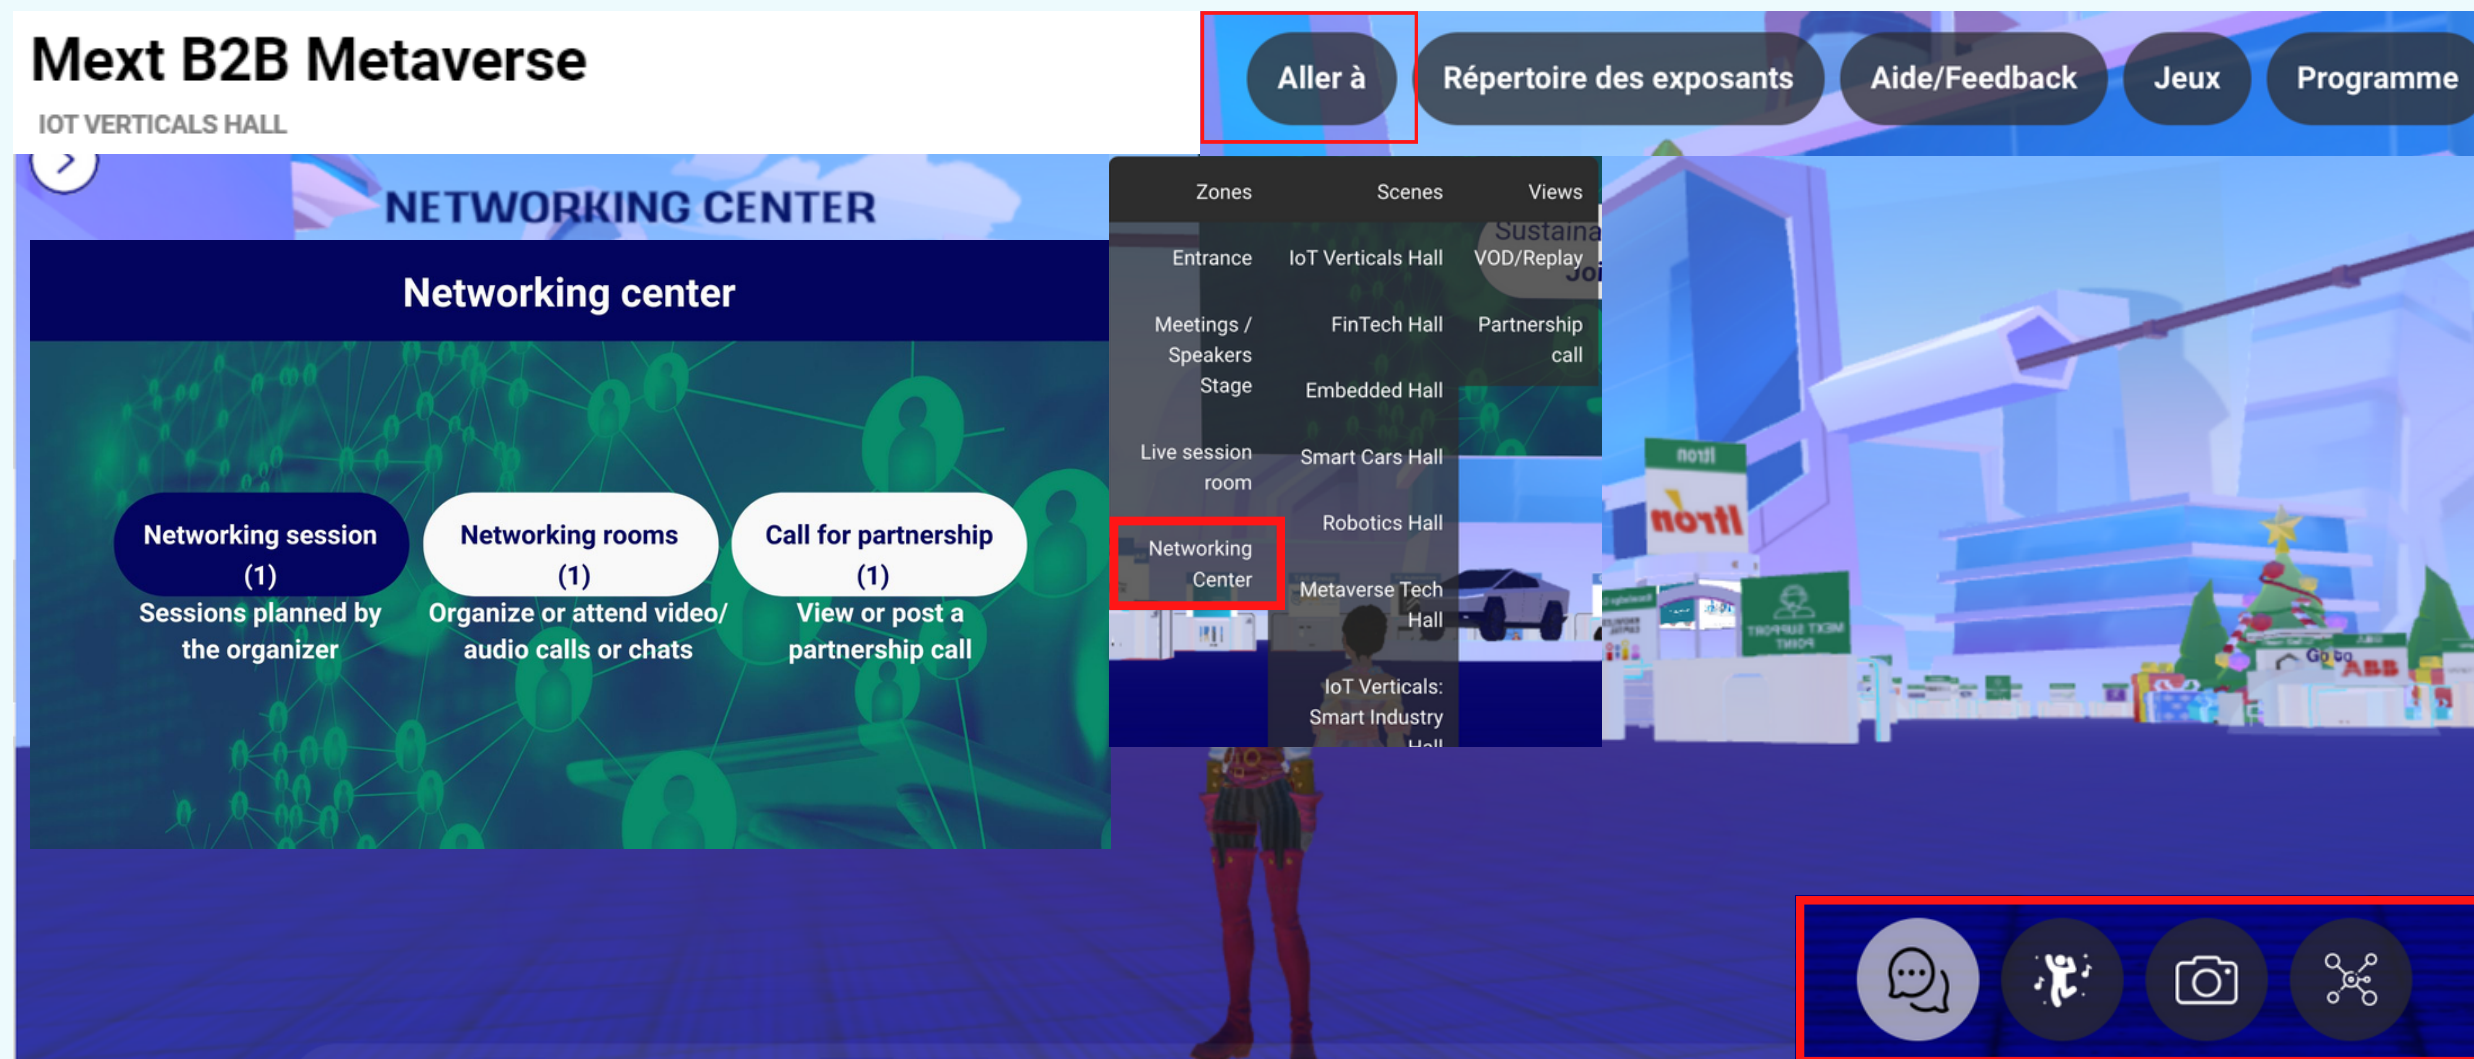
Mext B2B Metaverse
IOT VERTICALS HALL

Aller à
Répertoire des exposants
Aide/Feedback
Jeux
Programme

NETWORKING CENTER

Networking center

Networking session (1)
Sessions planned by the organizer

Networking rooms (1)
Organize or attend video/ audio calls or chats

Call for partnership (1)
View or post a partnership call

Zones
Scenes
Views

Entrance
Meetings / Speakers Stage
Live session room
Networking Center

IoT Verticals Hall
FinTech Hall
Embedded Hall
Smart Cars Hall
Robotics Hall
Metaverse Tech Hall
IoT Verticals: Smart Industry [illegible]

VOD/Replay
Partnership call

Sustaina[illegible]
Joi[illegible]

nott
nott
Go to
ABB